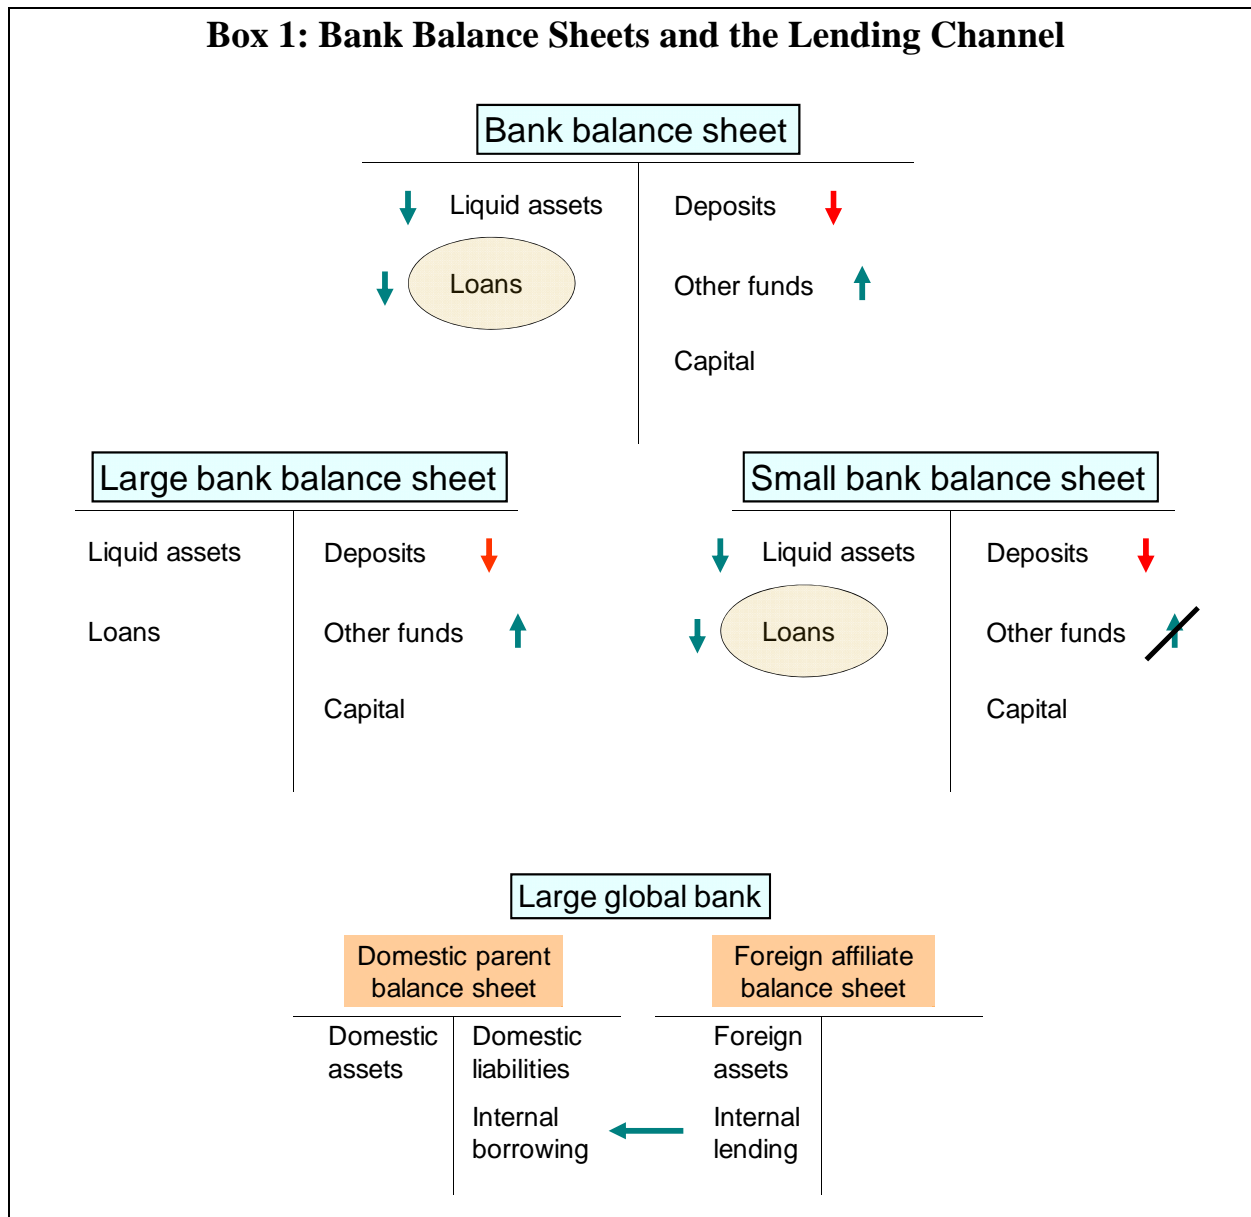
Box 1: Bank Balance Sheets and the Lending Channel

Bank balance sheet

| Liquid assets | Deposits |
|---|---|
| Loans | Other funds |
| | Capital |

Large bank balance sheet

| Liquid assets | Deposits |
|---|---|
| Loans | Other funds |
| | Capital |

Small bank balance sheet

| Liquid assets | Deposits |
|---|---|
| Loans | Other funds |
| | Capital |

Large global bank

Domestic parent balance sheet

| Domestic assets | Domestic liabilities |
|---|---|
| | Internal borrowing |

Foreign affiliate balance sheet

| Foreign assets | |
|---|---|
| Internal lending | |